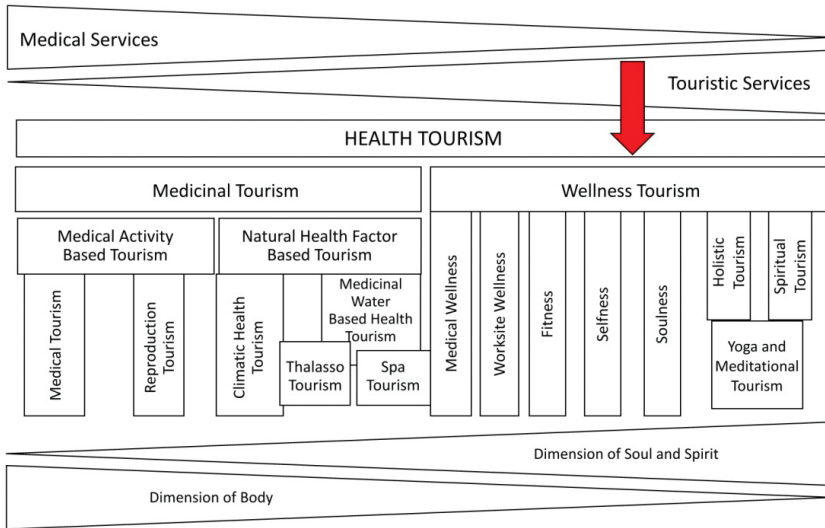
Medical Services

Touristic Services

HEALTH TOURISM

Medicinal Tourism

Wellness Tourism

Medical Activity Based Tourism

Natural Health Factor Based Tourism

Medical Tourism

Reproduction Tourism

Climatic Health Tourism

Medicinal Water Based Health Tourism

Thalasso Tourism

Spa Tourism

Medical Wellness

Worksite Wellness

Fitness

Selfness

Soulness

Holistic Tourism

Spiritual Tourism

Yoga and Meditational Tourism

Dimension of Soul and Spirit

Dimension of Body